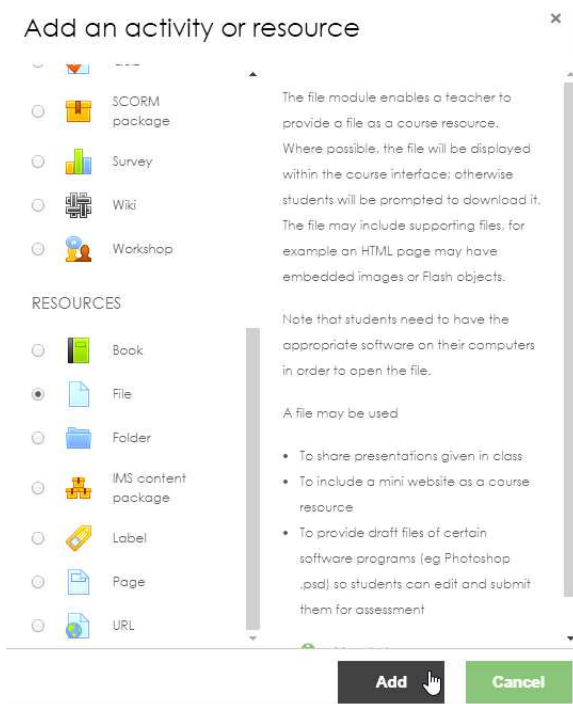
Add an activity or resource

×

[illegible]

SCORM package

Survey

Wiki

Workshop

RESOURCES

Book

File

Folder

IMS content package

Label

Page

URL

The file module enables a teacher to provide a file as a course resource. Where possible, the file will be displayed within the course interface; otherwise students will be prompted to download it. The file may include supporting files, for example an HTML page may have embedded images or Flash objects.

Note that students need to have the appropriate software on their computers in order to open the file.

A file may be used

- To share presentations given in class
- To include a mini website as a course resource
- To provide draft files of certain software programs (eg Photoshop .psd) so students can edit and submit them for assessment

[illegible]

Add

Cancel